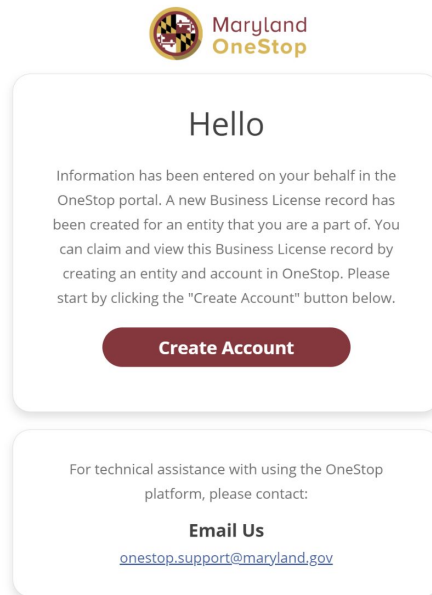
Maryland
OneStop

Hello

Information has been entered on your behalf in the OneStop portal. A new Business License record has been created for an entity that you are a part of. You can claim and view this Business License record by creating an entity and account in OneStop. Please start by clicking the "Create Account" button below.

Create Account

For technical assistance with using the OneStop platform, please contact:

Email Us

onestop.support@maryland.gov